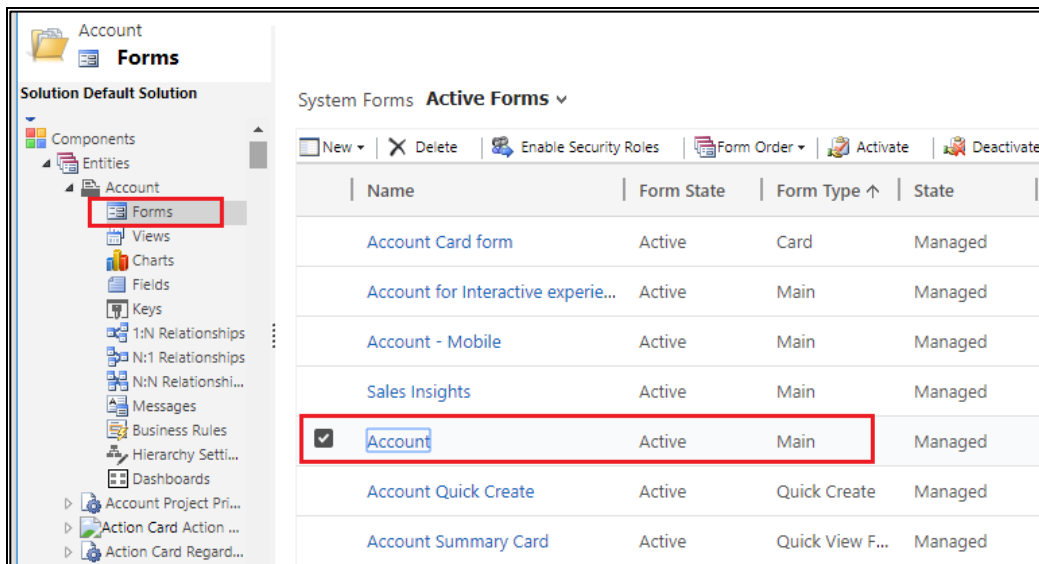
Account
Forms
Solution Default Solution
Components
Entities
Account
Forms
Views
Charts
Fields
Keys
1:N Relationships
N:1 Relationships
N:N Relationshi...
Messages
Business Rules
Hierarchy Setti...
Dashboards
Account Project Pri...
Action Card Action ...
Action Card Regard...

System Forms Active Forms

New | Delete | Enable Security Roles | Form Order | Activate | Deactivate

| Name | Form State | Form Type ↑ | State |
|---|---|---|---|
| Account Card form | Active | Card | Managed |
| Account for Interactive experie... | Active | Main | Managed |
| Account - Mobile | Active | Main | Managed |
| Sales Insights | Active | Main | Managed |
| Account | Active | Main | Managed |
| Account Quick Create | Active | Quick Create | Managed |
| Account Summary Card | Active | Quick View F... | Managed |